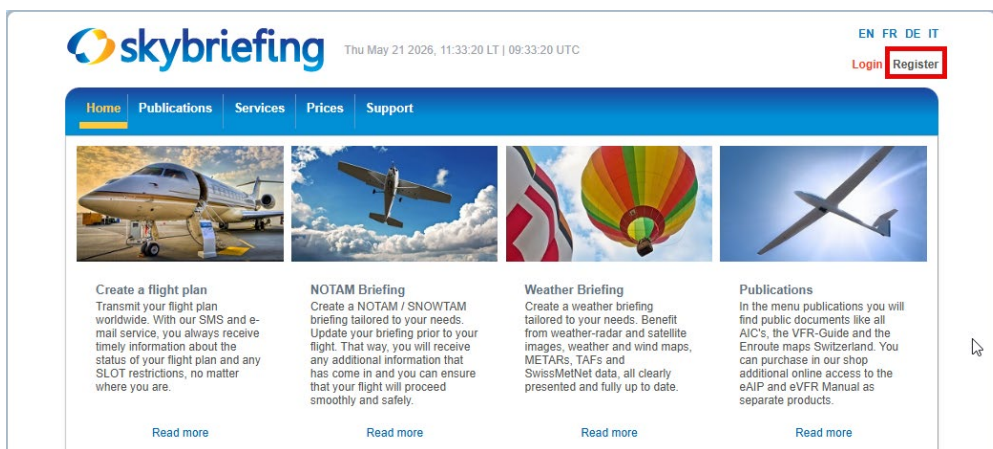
skybriefing

Thu May 21 2026, 11:33:20 LT | 09:33:20 UTC

EN FR DE IT

Login Register

Home Publications Services Prices Support

Create a flight plan
Transmit your flight plan worldwide. With our SMS and e-mail service, you always receive timely information about the status of your flight plan and any SLOT restrictions, no matter where you are.

Read more

NOTAM Briefing
Create a NOTAM / SNOWTAM briefing tailored to your needs. Update your briefing prior to your flight. That way, you will receive any additional information that has come in and you can ensure that your flight will proceed smoothly and safely.

Read more

Weather Briefing
Create a weather briefing tailored to your needs. Benefit from weather-radar and satellite images, weather and wind maps, METARs, TAFs and SwissMetNet data, all clearly presented and fully up to date.

Read more

Publications
In the menu publications you will find public documents like all AIC's, the VFR-Guide and the Enroute maps Switzerland. You can purchase in our shop additional online access to the eAIP and eVFR Manual as separate products.

Read more